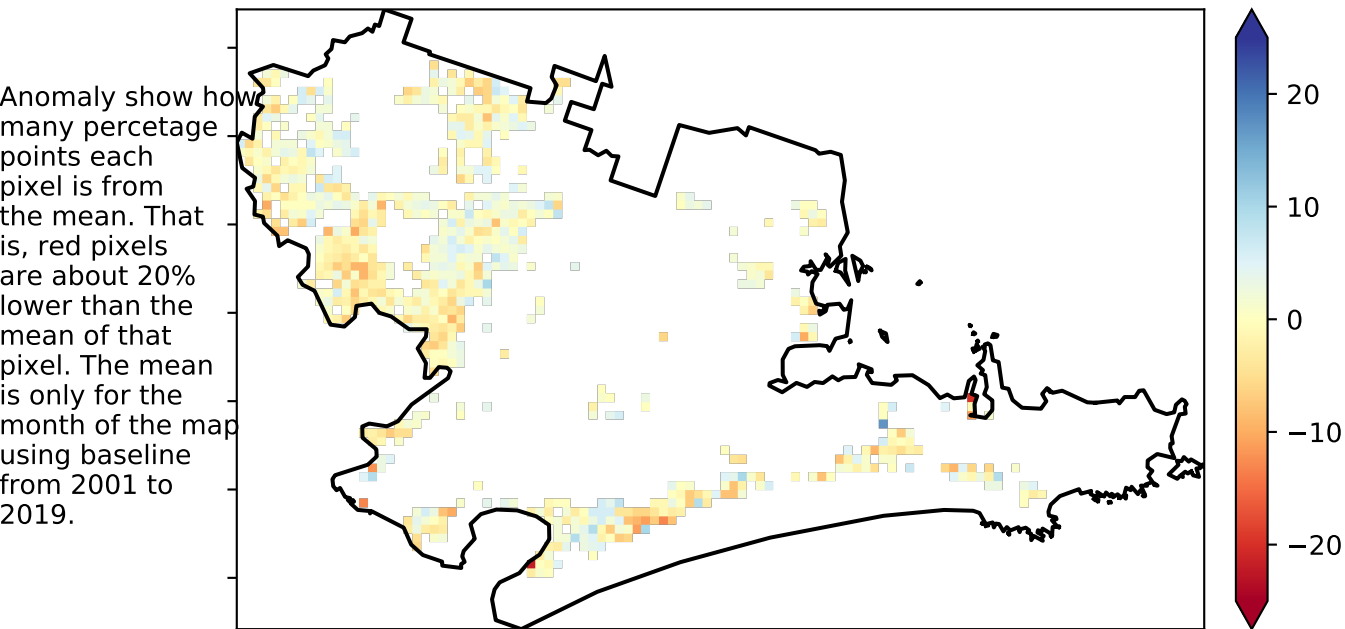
Anomaly show how many percetage points each pixel is from the mean. That is, red pixels are about 20% lower than the mean of that pixel. The mean is only for the month of the map using baseline from 2001 to 2019.

20
10
0
−10
−20